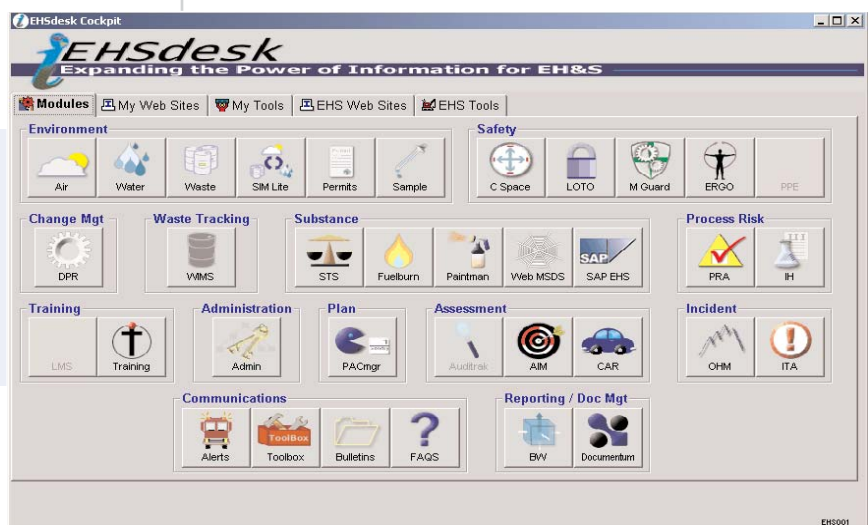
EHSdesk Cockpit

EHSdesk
Expanding the Power of Information for EH&S

Modules | My Web Sites | My Tools | EHS Web Sites | EHS Tools

Environment
Air
Water
Waste
SIM Lite
Permits
Sample

Safety
C Space
LOTO
M Guard
ERGO
PPE

Change Mgt
DPR

Waste Tracking
WMS

Substance
STS
Fuelburn
Paintman
Web MSDS
SAP EHS

Process Risk
PRA
IH

Training
LMS
Training

Administration
Admin

Plan
PACmgr

Assessment
Auditrak
AIM
CAR

Incident
OHM
ITA

Communications
Alerts
ToolBox
Toolbox
Bulletins
FAQS

Reporting / Doc Mgt
BW
Documentum

EHS001